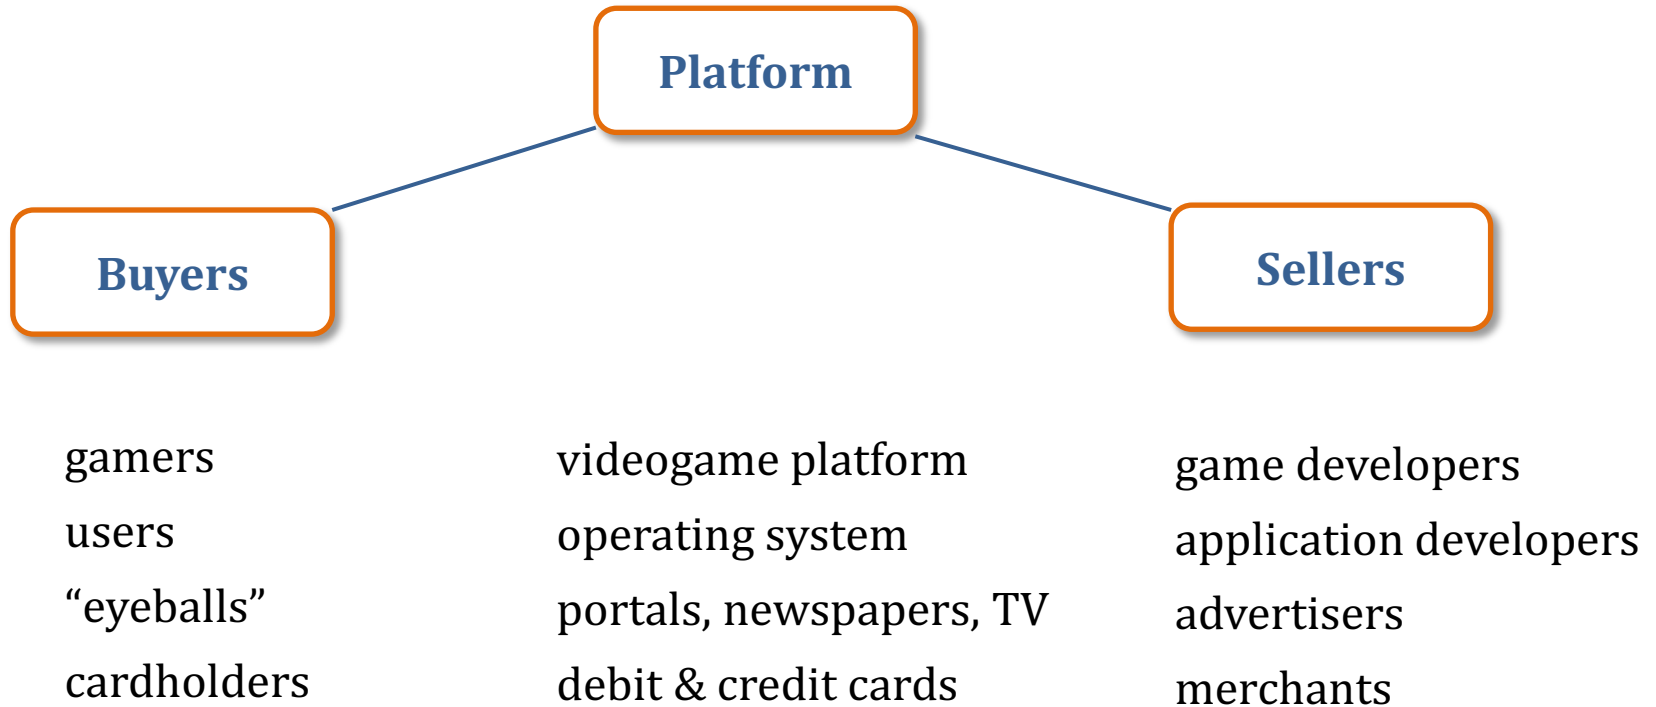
Platform

Buyers

Sellers

gamers
users
“eyeballs”
cardholders

videogame platform
operating system
portals, newspapers, TV
debit & credit cards

game developers
application developers
advertisers
merchants